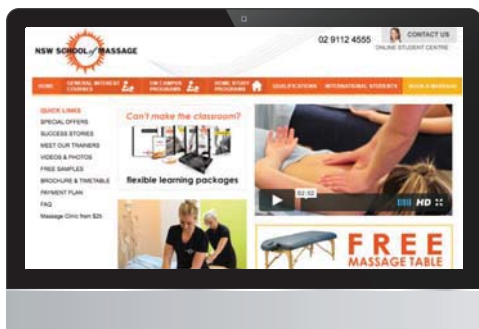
NSW SCHOOL of MASSAGE

02 9112 4555

CONTACT US

ONLINE STUDENT CENTRE

HOME

GENERAL INTEREST COURSES

ON CAMPUS PROGRAMS

HOME STUDY PROGRAMS

QUALIFICATIONS

INTERNATIONAL STUDENTS

BOOK A MASSAGE

QUICK LINKS

SPECIAL OFFERS

SUCCESS STORIES

MEET OUR TRAINERS

VIDEOS & PHOTOS

FREE SAMPLES

BROCHURE & TIMETABLE

PAYMENT PLAN

FAQ

Massage Clinic from $25

Can't make the classroom?

flexible learning packages

02:02

HD

FREE

MASSAGE TABLE